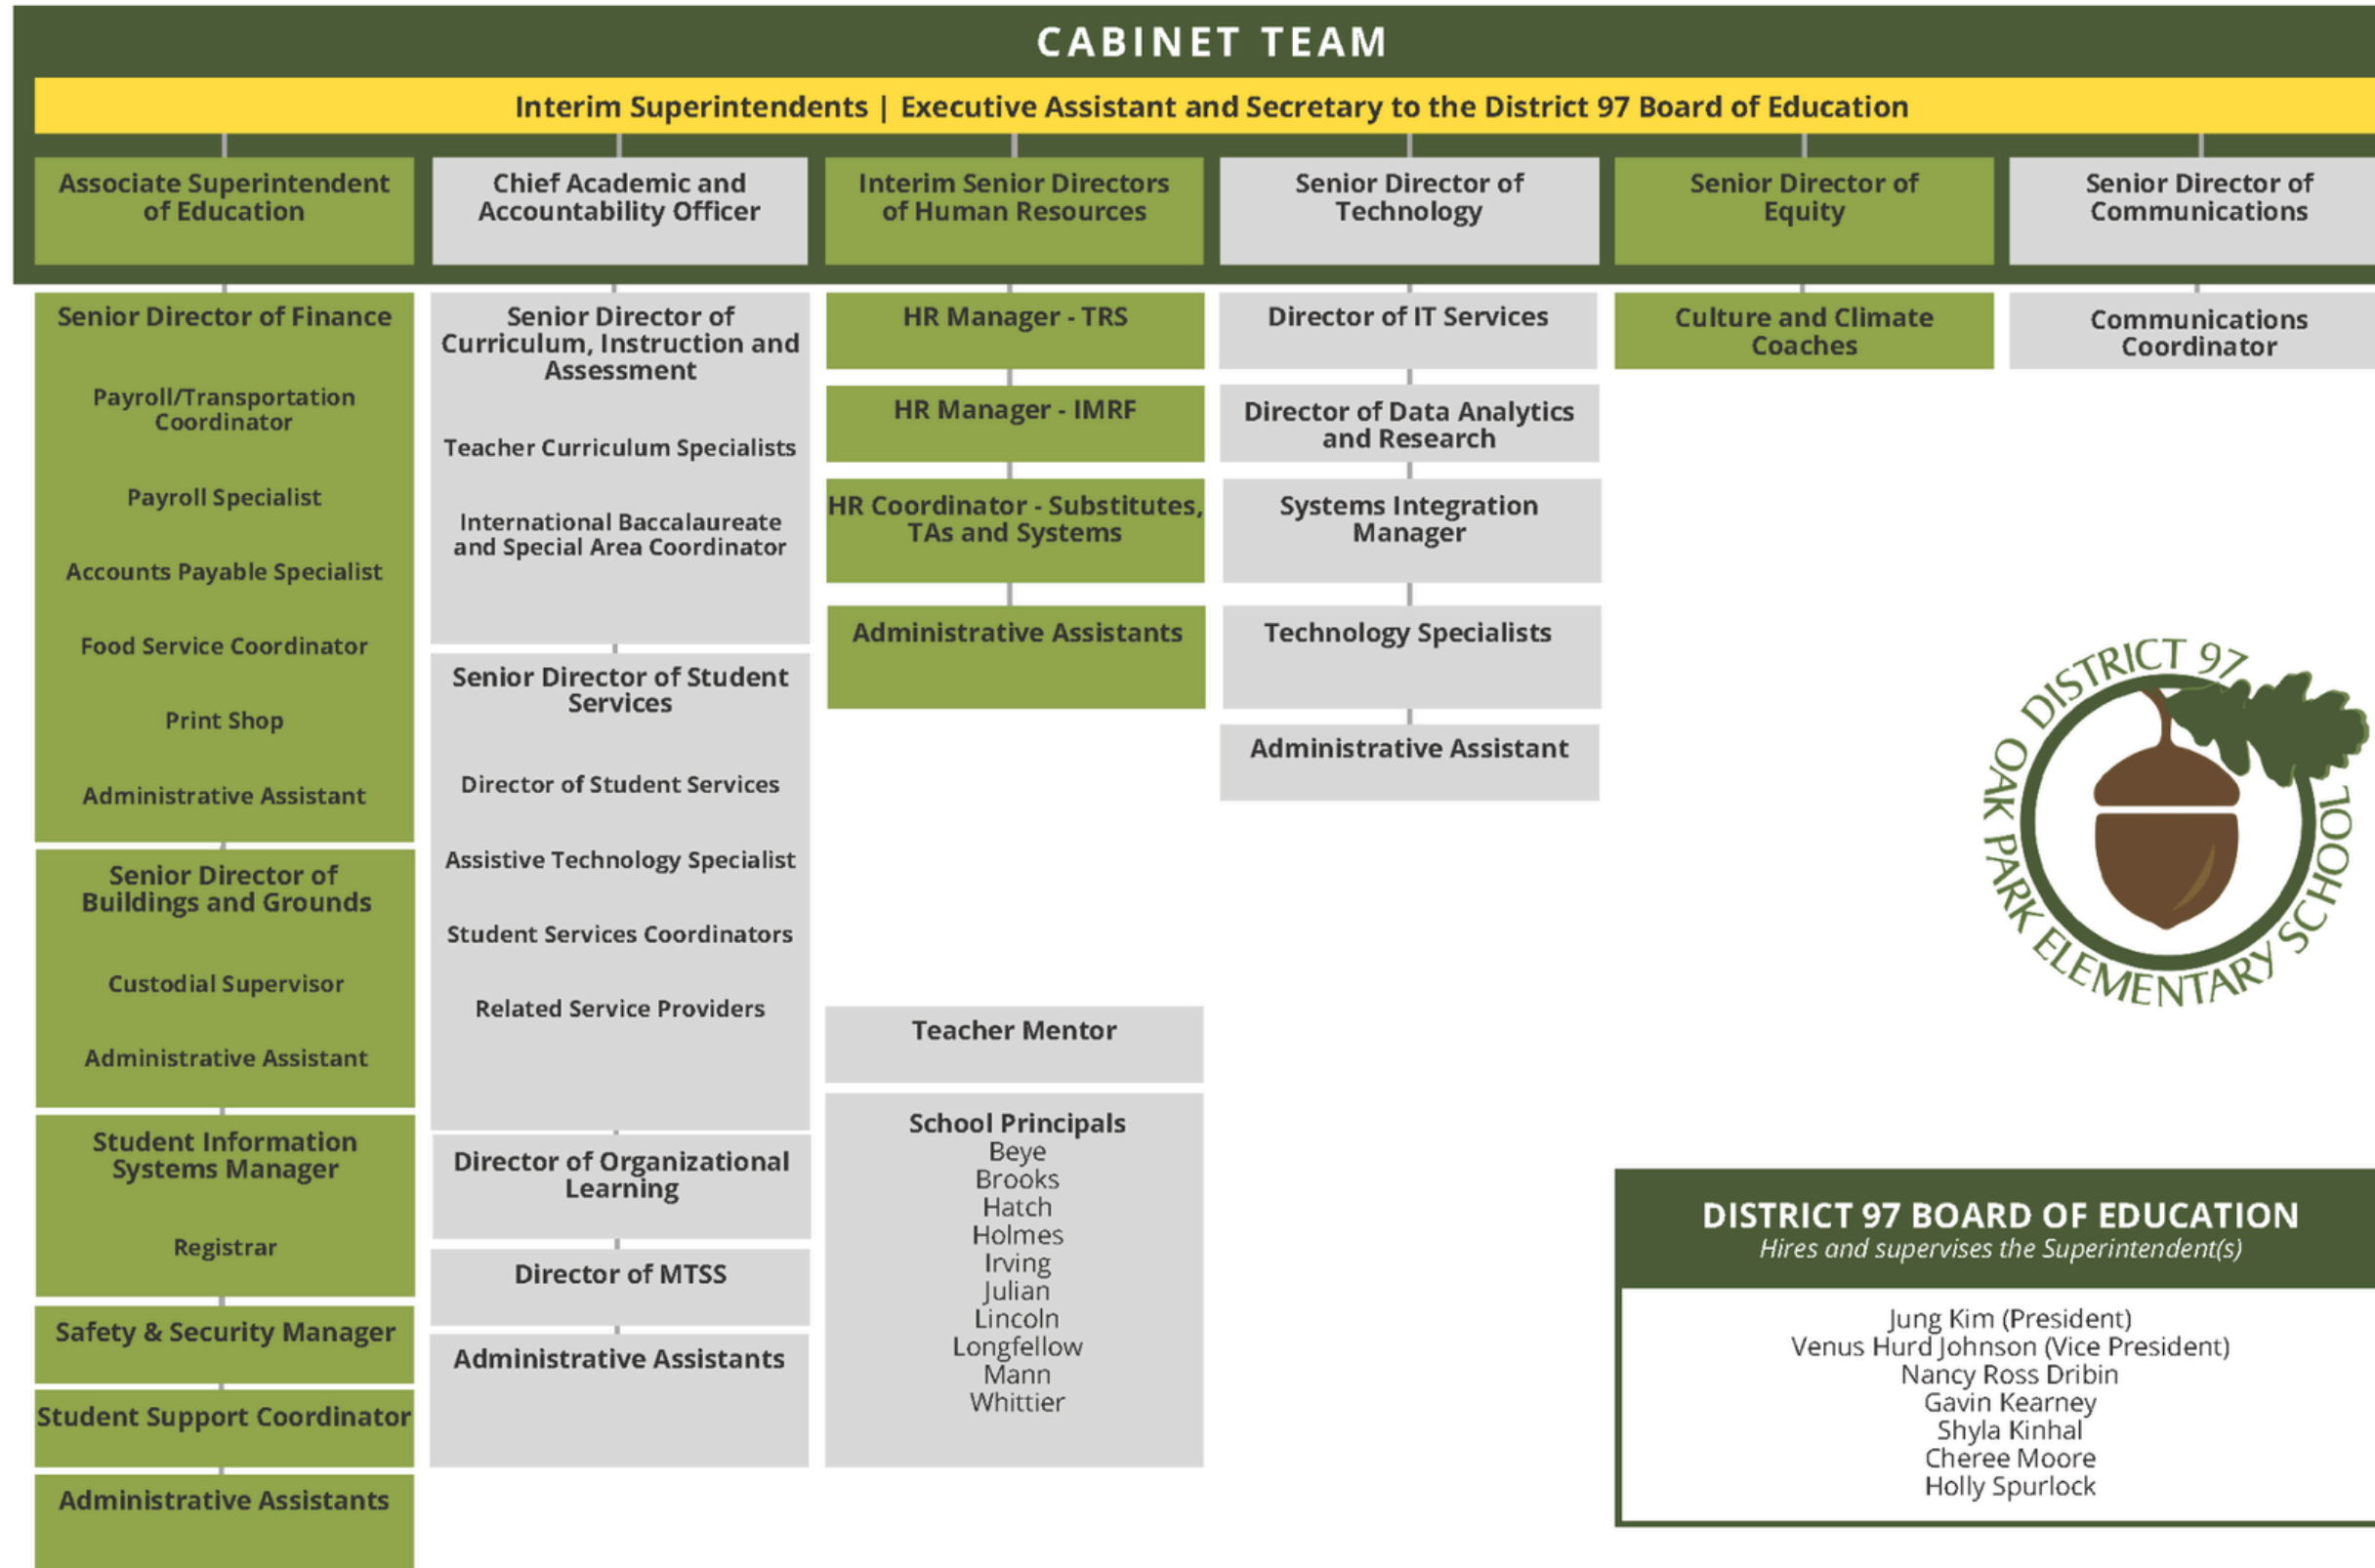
CABINET TEAM

Interim Superintendents | Executive Assistant and Secretary to the District 97 Board of Education

Associate Superintendent of Education

Chief Academic and Accountability Officer

Interim Senior Directors of Human Resources

Senior Director of Technology

Senior Director of Equity

Senior Director of Communications

Senior Director of Finance

Payroll/Transportation Coordinator

Payroll Specialist

Accounts Payable Specialist

Food Service Coordinator

Print Shop

Administrative Assistant

Senior Director of Buildings and Grounds

Custodial Supervisor

Administrative Assistant

Student Information Systems Manager

Registrar

Safety & Security Manager

Student Support Coordinator

Administrative Assistants

Senior Director of Curriculum, Instruction and Assessment

Teacher Curriculum Specialists

International Baccalaureate and Special Area Coordinator

Senior Director of Student Services

Director of Student Services

Assistive Technology Specialist

Student Services Coordinators

Related Service Providers

Director of Organizational Learning

Director of MTSS

Administrative Assistants

HR Manager - TRS

HR Manager - IMRF

HR Coordinator - Substitutes, TAs and Systems

Administrative Assistants

Teacher Mentor

School Principals
Beye
Brooks
Hatch
Holmes
Irving
Julian
Lincoln
Longfellow
Mann
Whittier

Director of IT Services

Director of Data Analytics and Research

Systems Integration Manager

Technology Specialists

Administrative Assistant

Culture and Climate Coaches

Communications Coordinator

DISTRICT 97 OAK PARK ELEMENTARY SCHOOL

DISTRICT 97 BOARD OF EDUCATION
Hires and supervises the Superintendent(s)

Jung Kim (President)
Venus Hurd Johnson (Vice President)
Nancy Ross Dribin
Gavin Kearney
Shyla Kinhal
Cheree Moore
Holly Spurlock